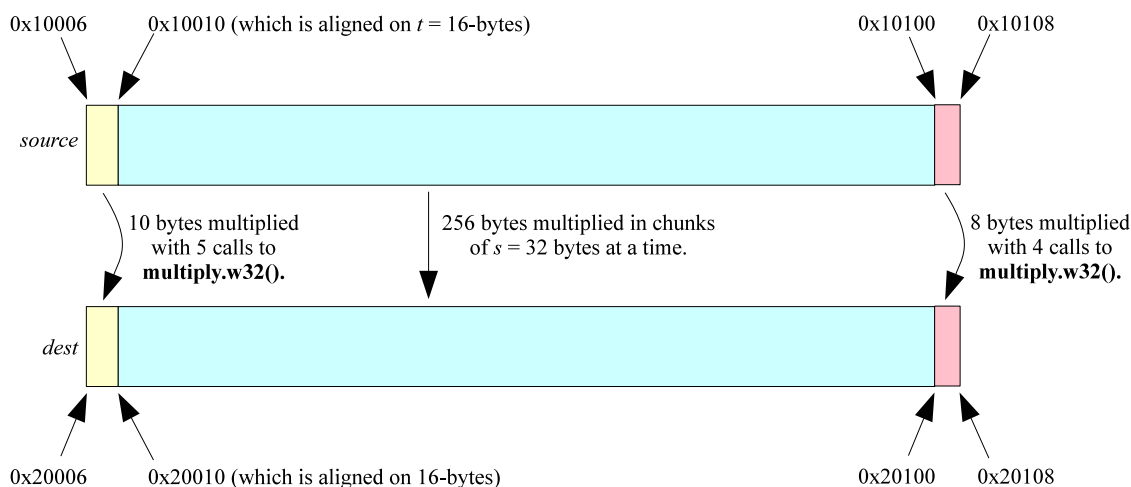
0x10006

0x10010 (which is aligned on $t$ = 16-bytes)

0x10100

0x10108

*source*

10 bytes multiplied with 5 calls to **multiply.w32().**

256 bytes multiplied in chunks of $s$ = 32 bytes at a time.

8 bytes multiplied with 4 calls to **multiply.w32().**

*dest*

0x20006

0x20010 (which is aligned on 16-bytes)

0x20100

0x20108